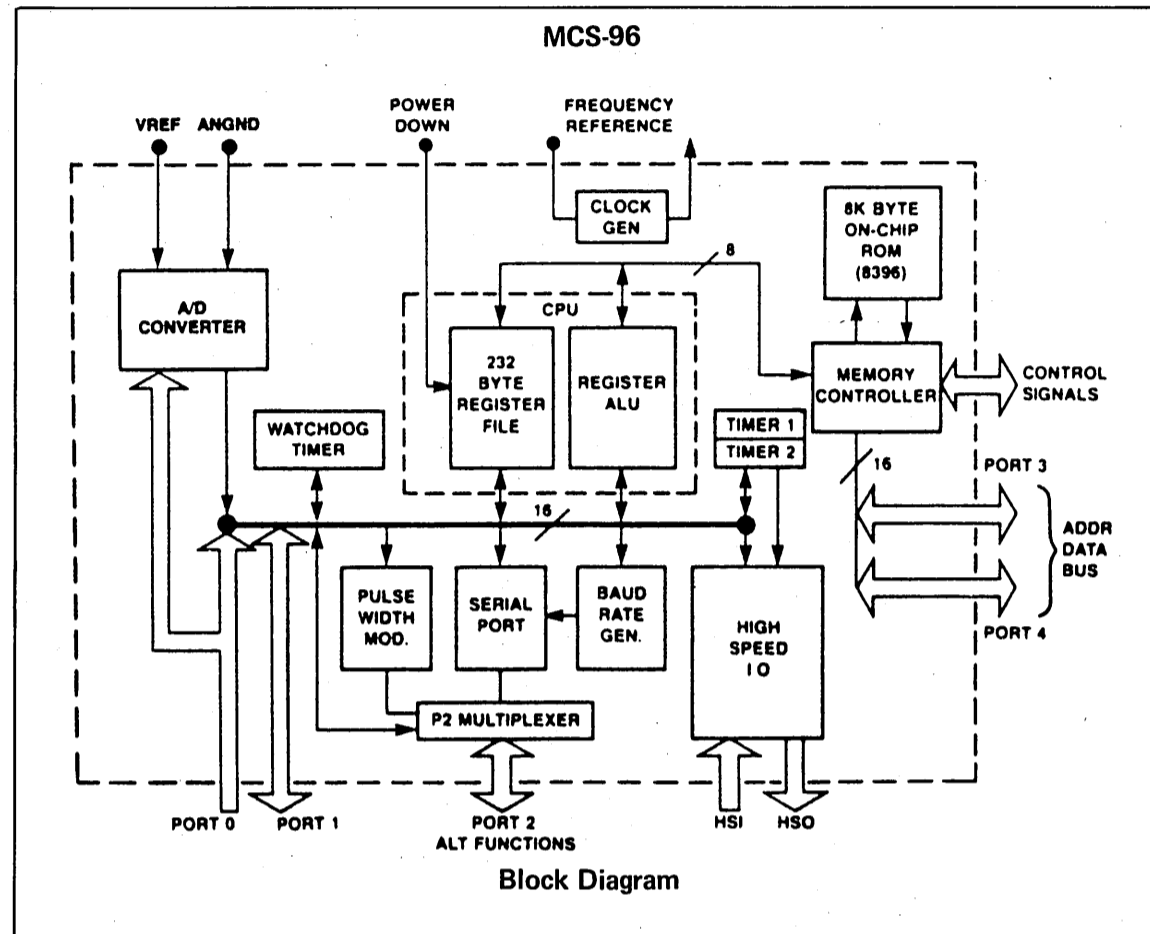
MCS-96

VREF ANGND

POWER DOWN

FREQUENCY REFERENCE

CLOCK GEN

8K BYTE ON-CHIP ROM (8396)

8

A/D CONVERTER

CPU

232 BYTE REGISTER FILE

REGISTER ALU

MEMORY CONTROLLER

CONTROL SIGNALS

WATCHDOG TIMER

TIMER 1

TIMER 2

16

PORT 3

ADDR DATA BUS

16

PULSE WIDTH MOD.

SERIAL PORT

BAUD RATE GEN.

HIGH SPEED I O

PORT 4

P2 MULTIPLEXER

PORT 0

PORT 1

PORT 2 ALT FUNCTIONS

HSI

HSO

Block Diagram